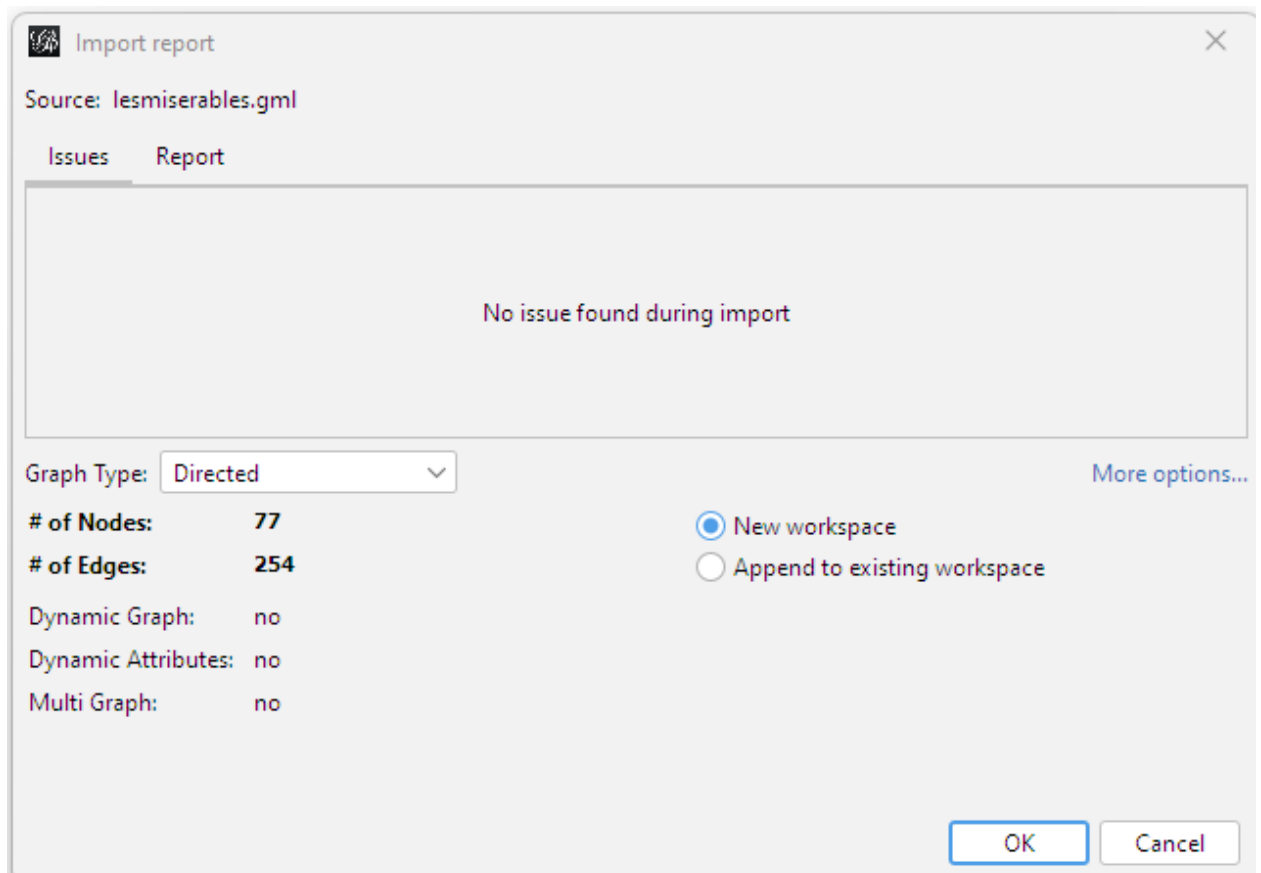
Import report

Source: lesmiserables.gml

Issues Report

No issue found during import

Graph Type: Directed

More options...

# of Nodes: 77

# of Edges: 254

Dynamic Graph: no

Dynamic Attributes: no

Multi Graph: no

New workspace

Append to existing workspace

OK Cancel